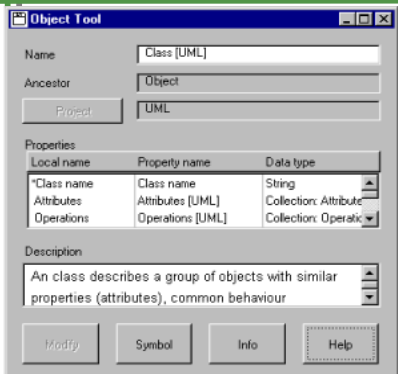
Object Tool

Name
Class [UML]

Ancestor
Object

Project
UML

Properties

| Local name | Property name | Data type |
|---|---|---|
| *Class name | Class name | String |
| Attributes | Attributes [UML] | Collection: Attribute |
| Operations | Operations [UML] | Collection: Operatio |

Description
An class describes a group of objects with similar properties (attributes), common behaviour

Modify
Symbol
Info
Help